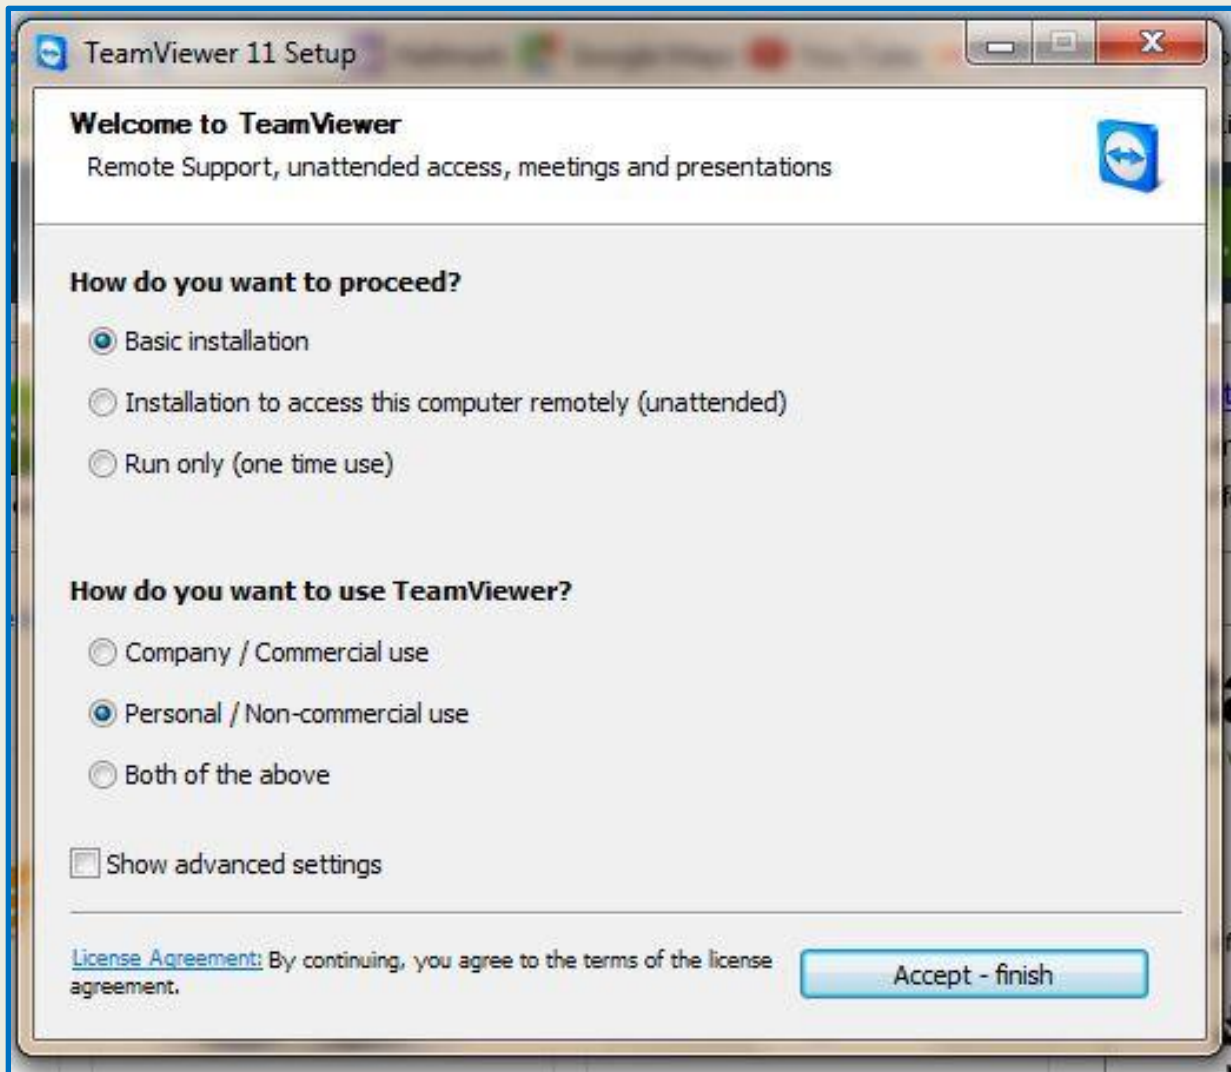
TeamViewer 11 Setup

Welcome to TeamViewer
Remote Support, unattended access, meetings and presentations

How do you want to proceed?

Basic installation

Installation to access this computer remotely (unattended)

Run only (one time use)

How do you want to use TeamViewer?

Company / Commercial use

Personal / Non-commercial use

Both of the above

Show advanced settings

License Agreement: By continuing, you agree to the terms of the license agreement.

Accept - finish